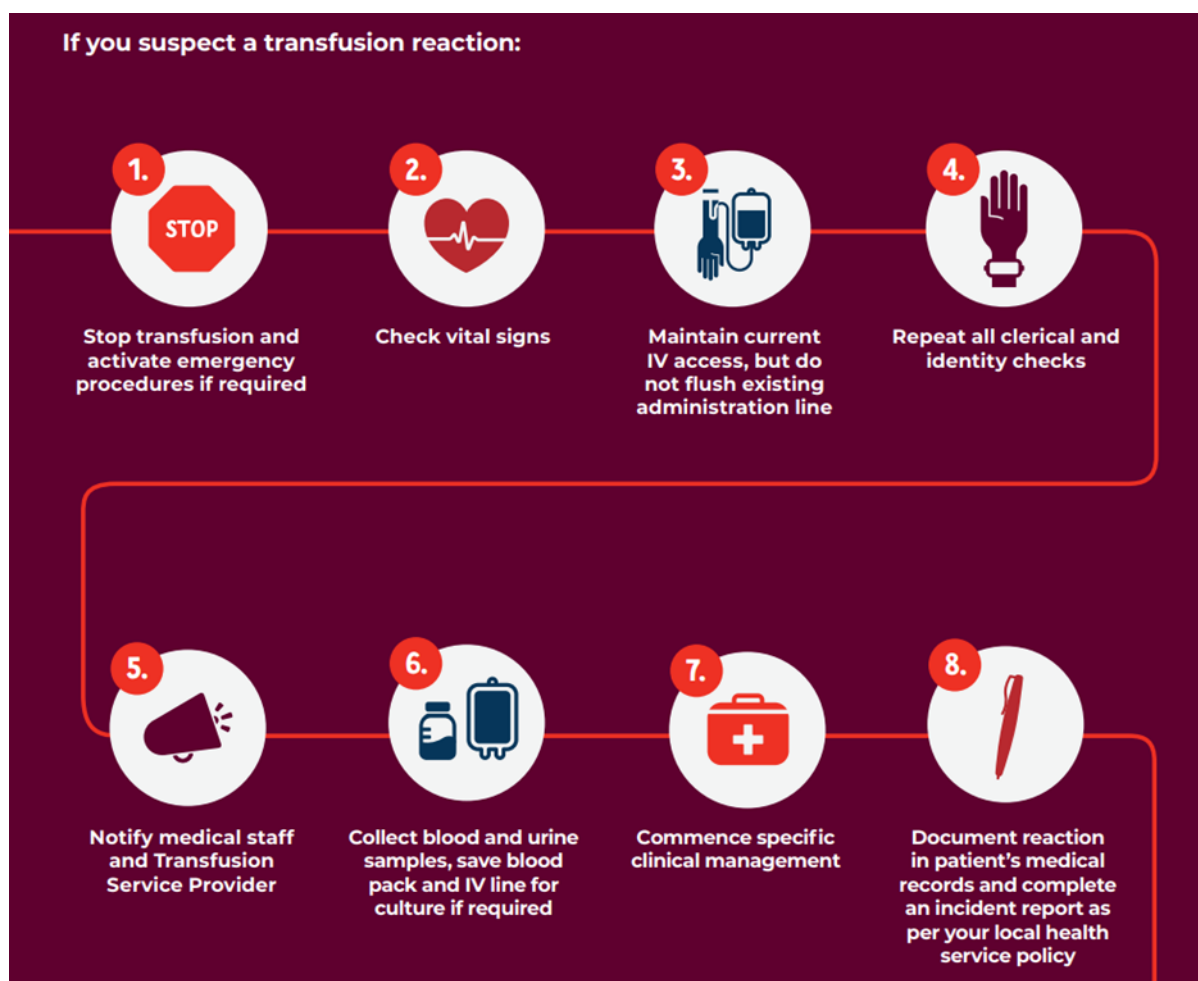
If you suspect a transfusion reaction:

1.
STOP
Stop transfusion and activate emergency procedures if required

2.
Check vital signs

3.
Maintain current IV access, but do not flush existing administration line

4.
Repeat all clerical and identity checks

5.
Notify medical staff and Transfusion Service Provider

6.
Collect blood and urine samples, save blood pack and IV line for culture if required

7.
Commence specific clinical management

8.
Document reaction in patient's medical records and complete an incident report as per your local health service policy